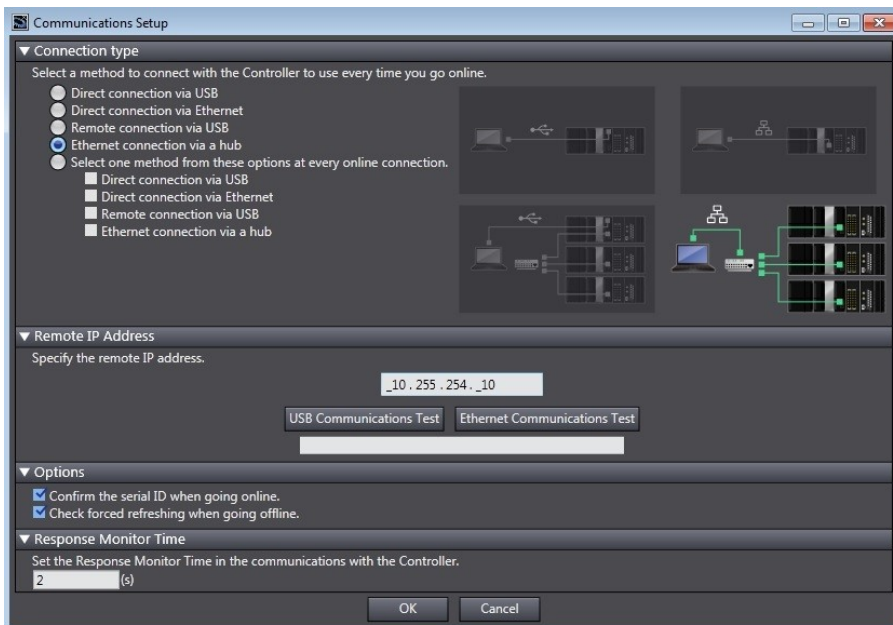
Communications Setup

▼ Connection type

Select a method to connect with the Controller to use every time you go online.

Direct connection via USB
Direct connection via Ethernet
Remote connection via USB
Ethernet connection via a hub
Select one method from these options at every online connection.
Direct connection via USB
Direct connection via Ethernet
Remote connection via USB
Ethernet connection via a hub

▼ Remote IP Address

Specify the remote IP address.

_10 . 255 . 254 . _10

USB Communications Test
Ethernet Communications Test

▼ Options

Confirm the serial ID when going online.
Check forced refreshing when going offline.

▼ Response Monitor Time

Set the Response Monitor Time in the communications with the Controller.

2 (s)

OK
Cancel